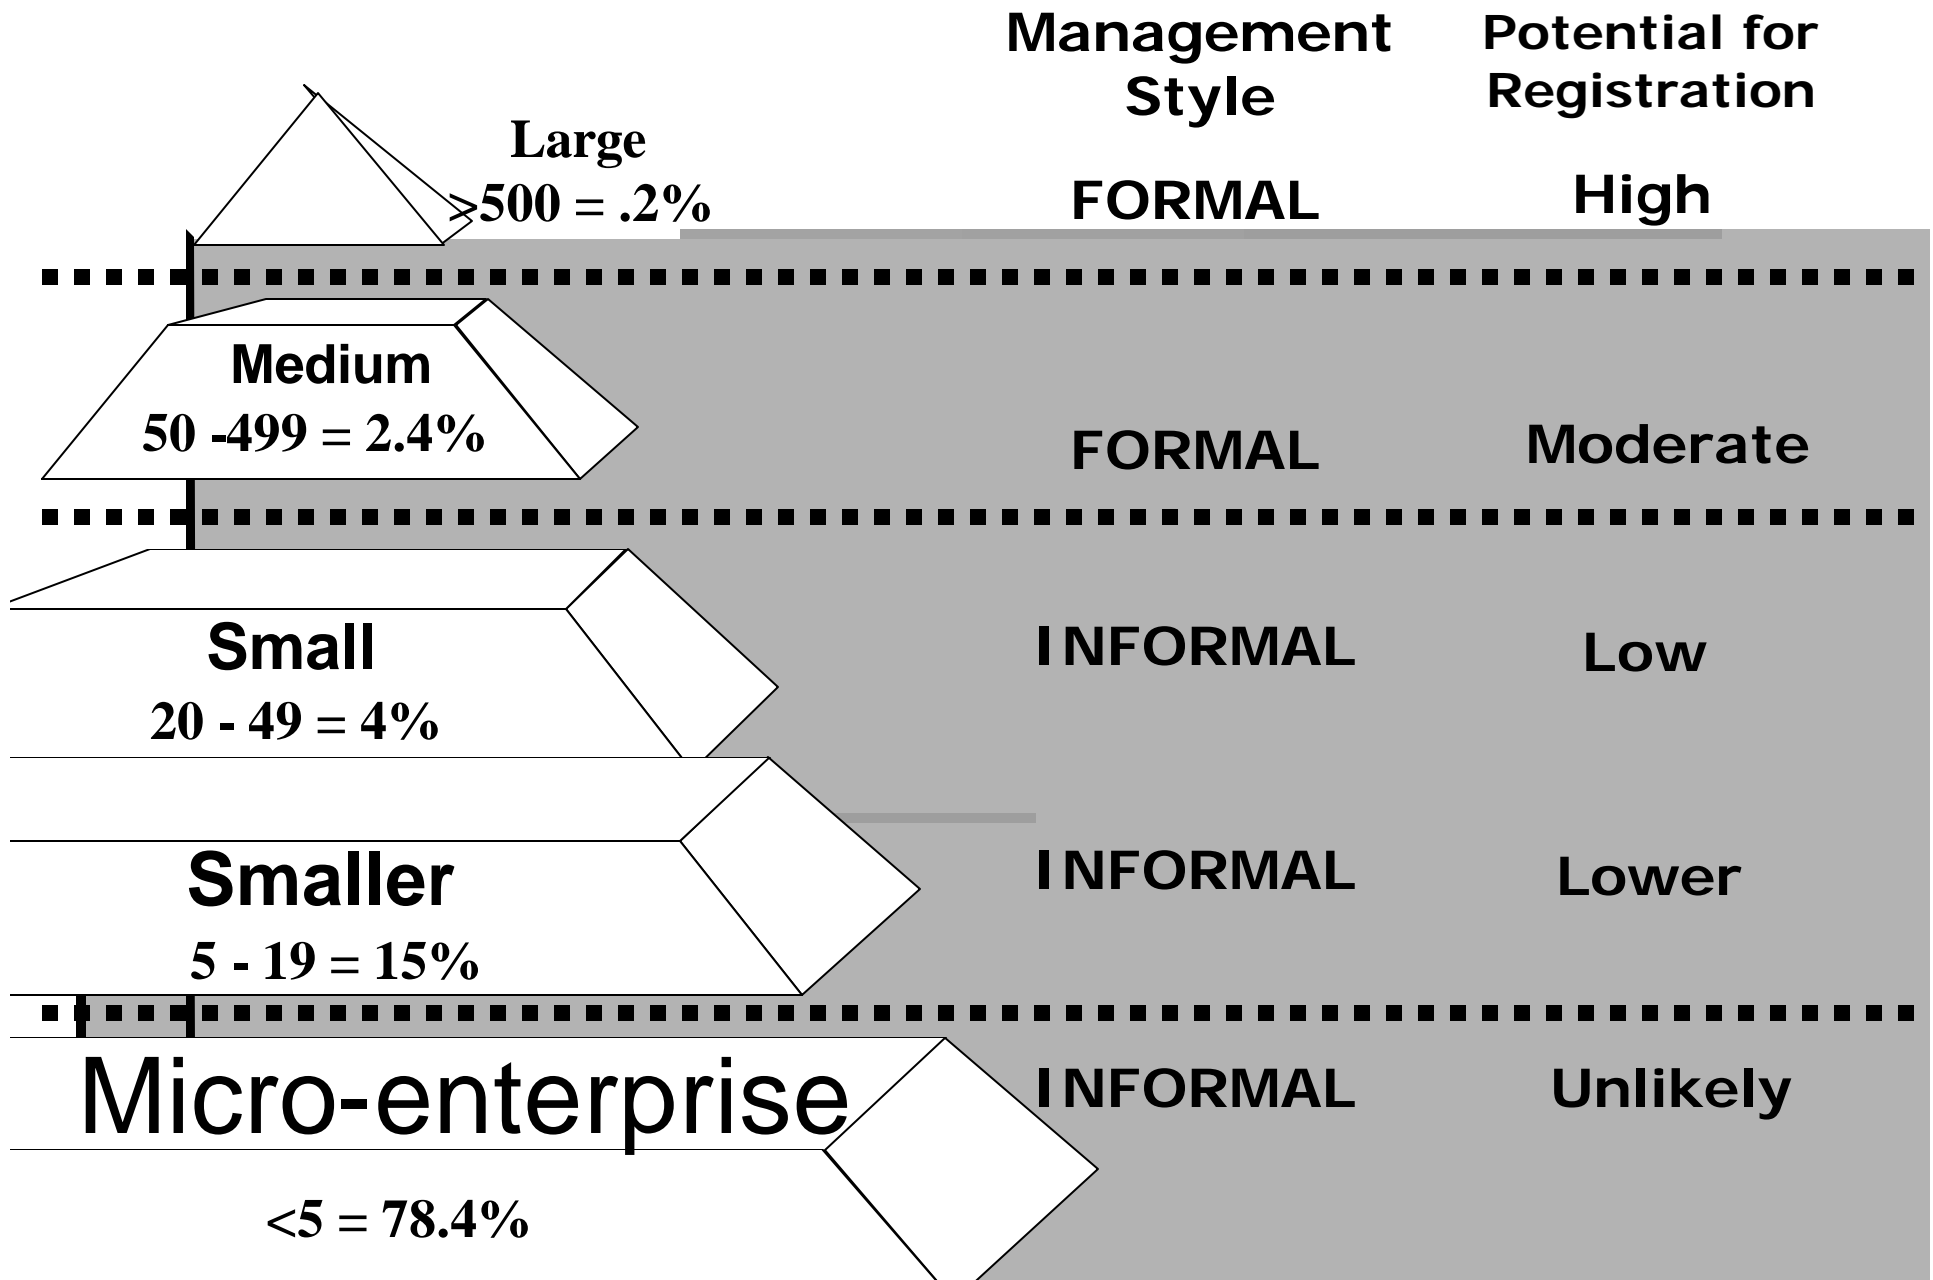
Management Style

Potential for Registration

Large
>500 = .2%

FORMAL

High

Medium
50 -499 = 2.4%

FORMAL

Moderate

Small
20 - 49 = 4%

INFORMAL

Low

Smaller
5 - 19 = 15%

INFORMAL

Lower

Micro-enterprise
<5 = 78.4%

INFORMAL

Unlikely